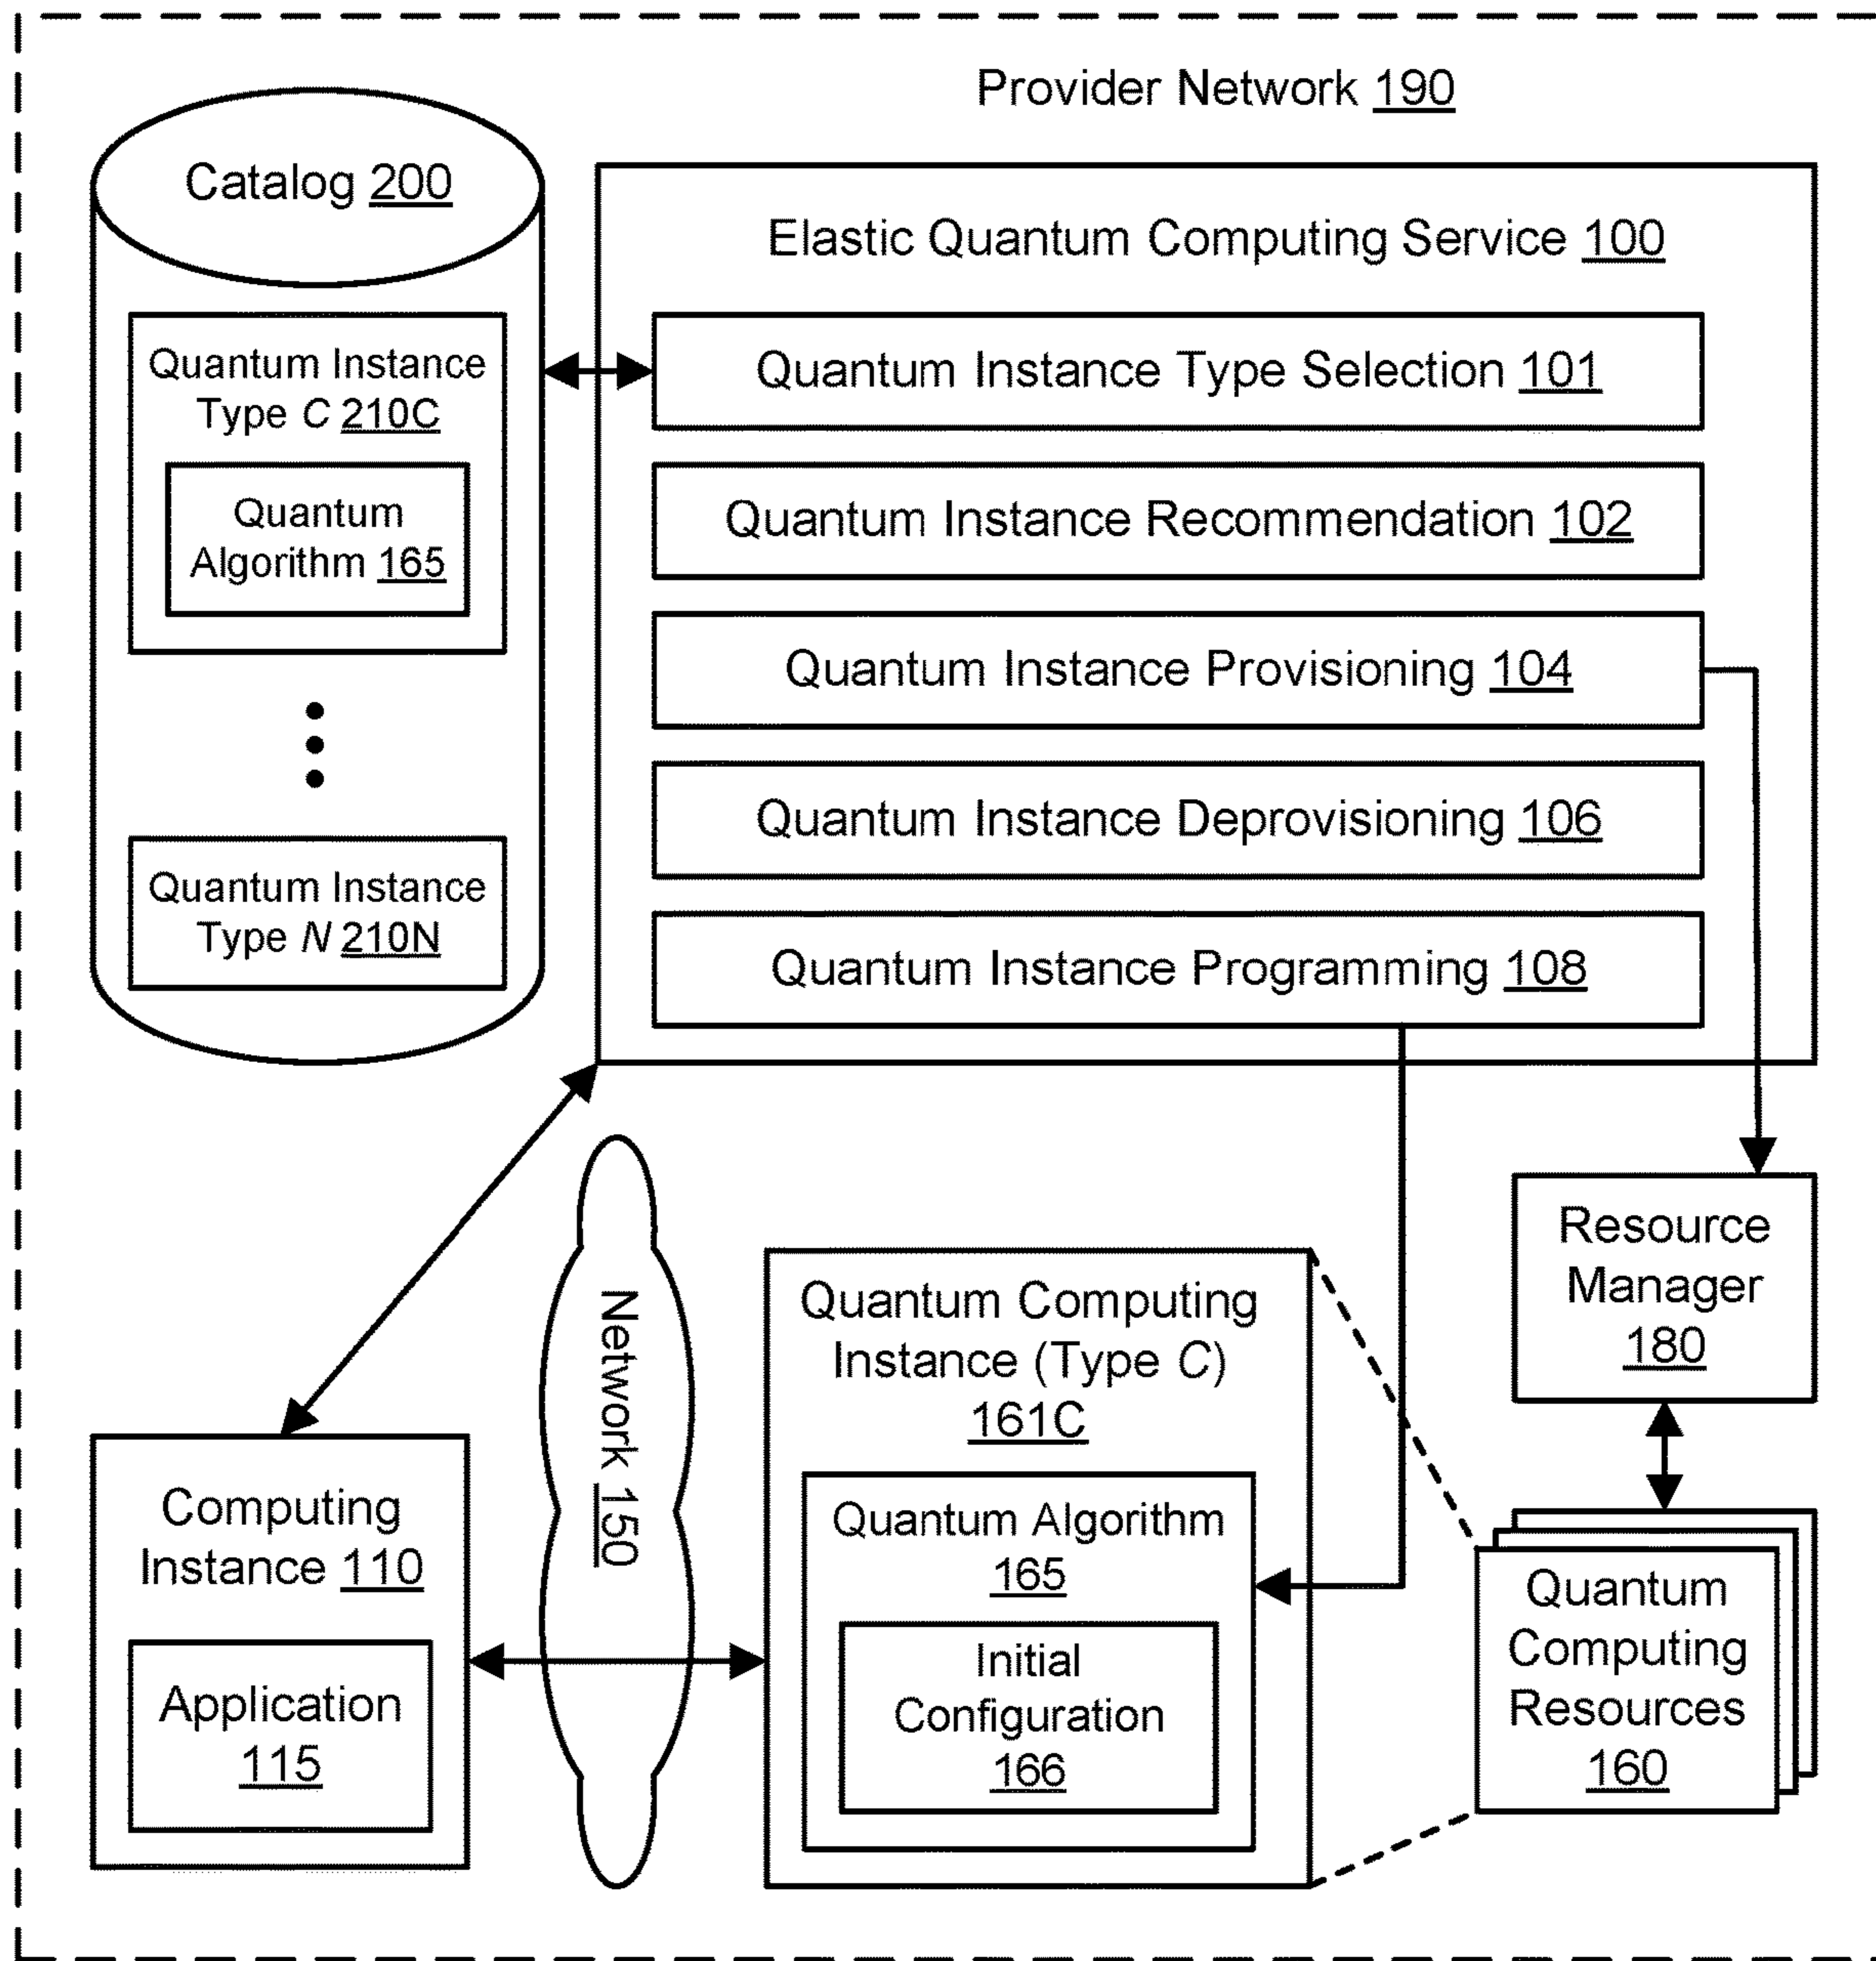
Provider Network 190

Catalog 200

Quantum Instance Type C 210C

Quantum Algorithm 165

Quantum Instance Type N 210N

Elastic Quantum Computing Service 100

Quantum Instance Type Selection 101

Quantum Instance Recommendation 102

Quantum Instance Provisioning 104

Quantum Instance Deprovisioning 106

Quantum Instance Programming 108

Resource Manager 180

Network 150

Quantum Computing Instance (Type C) 161C

Quantum Algorithm 165

Initial Configuration 166

Computing Instance 110

Application 115

Quantum Computing Resources 160